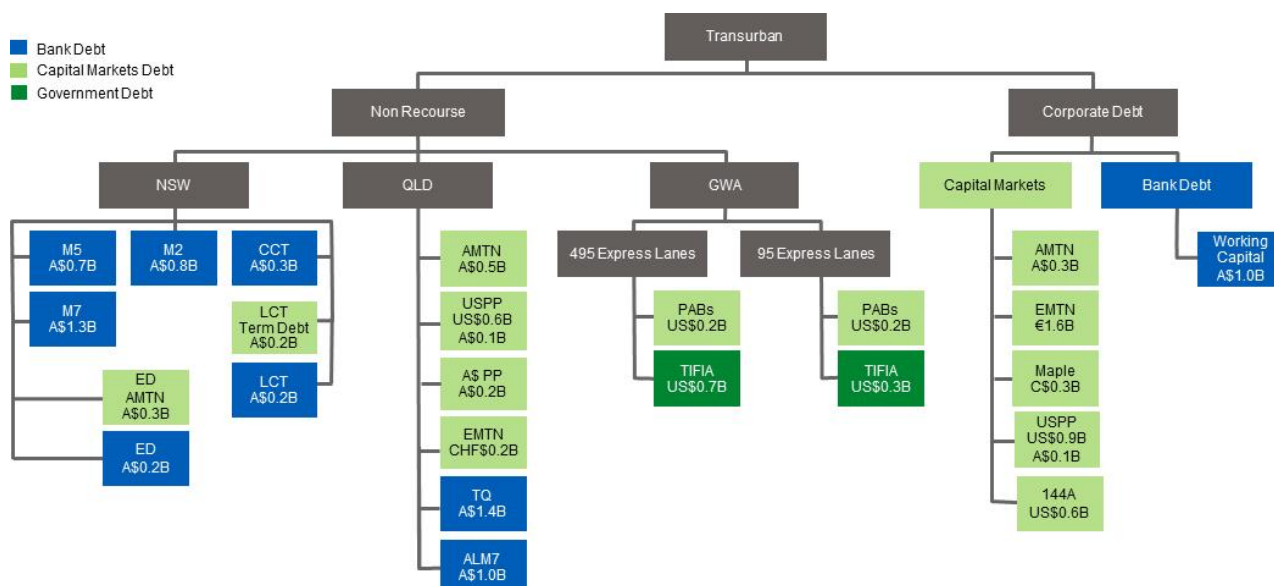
Bank Debt
Capital Markets Debt
Government Debt

Transurban

Non Recourse

Corporate Debt

NSW

QLD

GWA

Capital Markets

Bank Debt

M5
A$0.7B

M2
A$0.8B

CCT
A$0.3B

M7
A$1.3B

LCT
Term Debt
A$0.2B

LCT
A$0.2B

ED
AMTN
A$0.3B

ED
A$0.2B

AMTN
A$0.5B

USPP
US$0.6B
A$0.1B

A$ PP
A$0.2B

EMTN
CHF$0.2B

TQ
A$1.4B

ALM7
A$1.0B

495 Express Lanes

95 Express Lanes

PABs
US$0.2B

TIFIA
US$0.7B

PABs
US$0.2B

TIFIA
US$0.3B

AMTN
A$0.3B

EMTN
€1.6B

Maple
C$0.3B

USPP
US$0.9B
A$0.1B

144A
US$0.6B

Working
Capital
A$1.0B